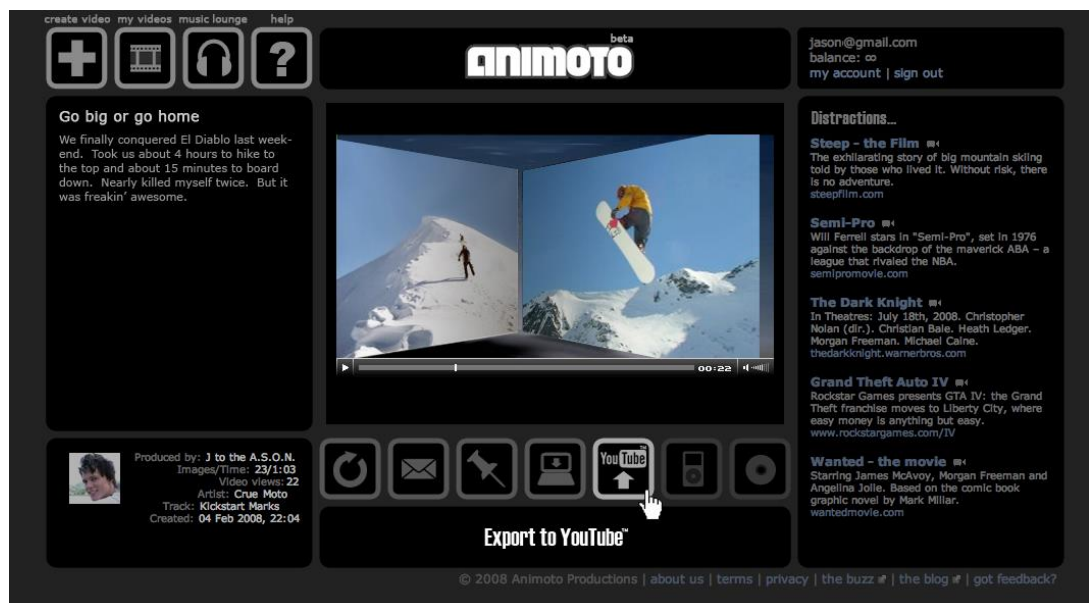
create video my videos music lounge help

ANIMOTO beta

jason@gmail.com
balance: ∞
my account | sign out

Go big or go home

We finally conquered El Diablo last weekend. Took us about 4 hours to hike to the top and about 15 minutes to board down. Nearly killed myself twice. But it was freakin' awesome.

00:22

Distractions...

Steep - the Film
The exhilarating story of big mountain skiing told by those who lived it. Without risk, there is no adventure.
steepfilm.com

Semi-Pro
Will Ferrell stars in "Semi-Pro", set in 1976 against the backdrop of the maverick ABA – a league that rivaled the NBA.
semipromovie.com

The Dark Knight
In Theatres: July 18th, 2008. Christopher Nolan (dir.). Christian Bale. Heath Ledger. Morgan Freeman. Michael Caine.
thedarkknight.warnerbros.com

Grand Theft Auto IV
Rockstar Games presents GTA IV: the Grand Theft franchise moves to Liberty City, where easy money is anything but easy.
www.rockstargames.com/IV

Wanted - the movie
Starring James McAvoy, Morgan Freeman and Angelina Jolie. Based on the comic book graphic novel by Mark Millar.
wantedmovie.com

Produced by: J to the A.S.O.N.
Images/Time: 23/1:03
Video views: 22
Artist: Crue Moto
Track: Kickstart Marks
Created: 04 Feb 2008, 22:04

YouTube

Export to YouTube™

© 2008 Animoto Productions | about us | terms | privacy | the buzz | the blog | got feedback?